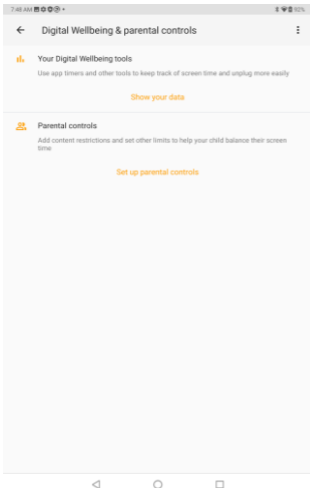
7:48 AM

Digital Wellbeing & parental controls

Your Digital Wellbeing tools
Use app timers and other tools to keep track of screen time and unplug more easily

Show your data

Parental controls
Add content restrictions and set other limits to help your child balance their screen time

Set up parental controls